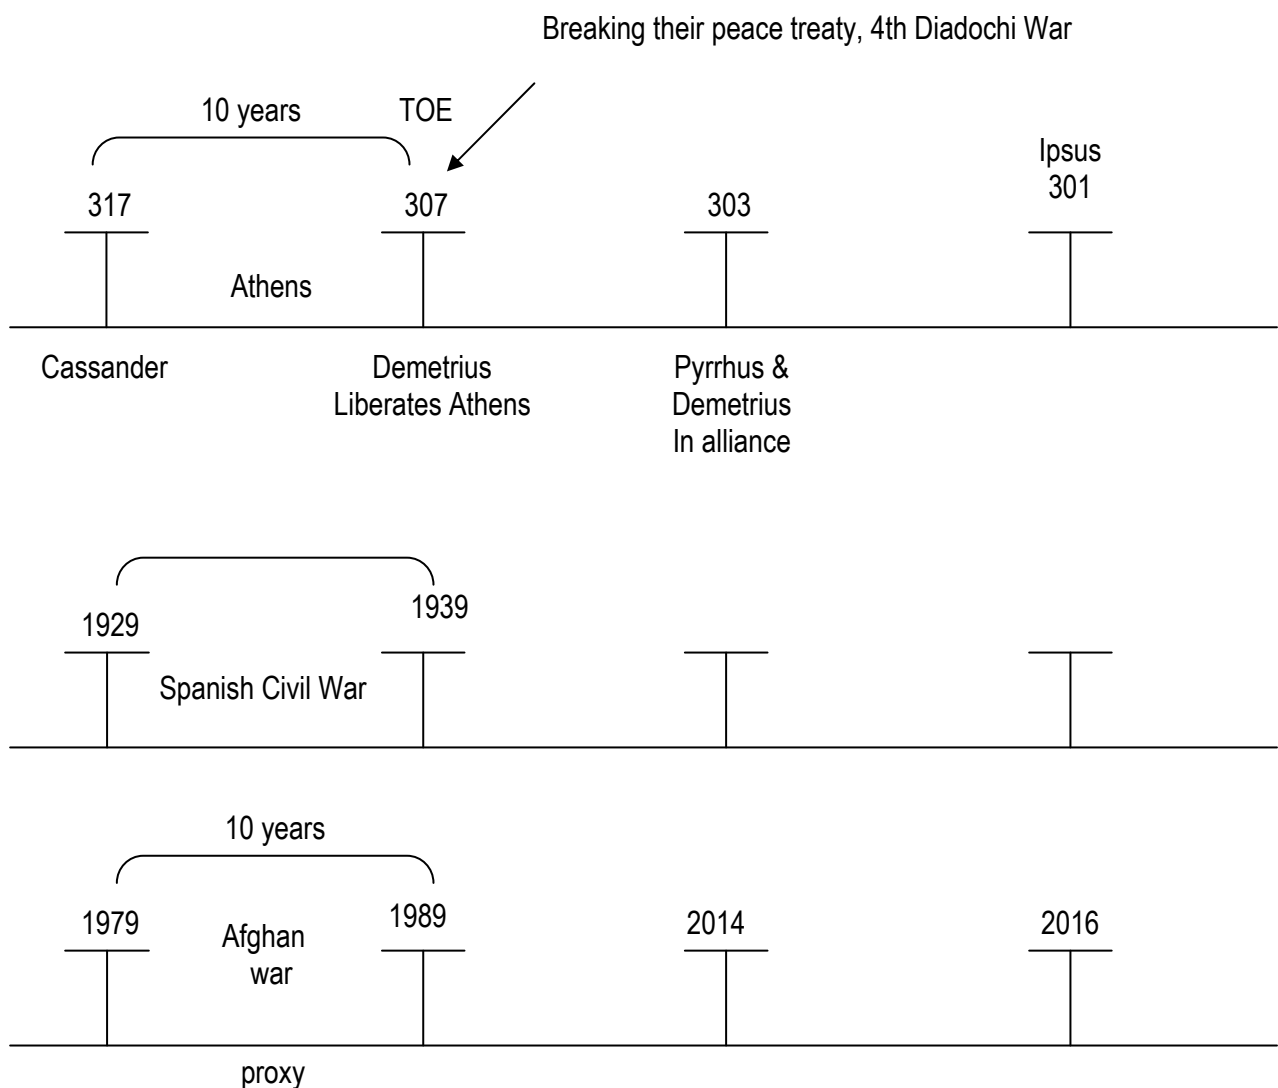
Breaking their peace treaty, 4th Diadochi War

10 years

TOE

317

307

303

Ipsus
301

Athens

Cassander

Demetrius
Liberates Athens

Pyrrhus &
Demetrius
In alliance

1929

1939

Spanish Civil War

10 years

1979

Afghan
war

1989

2014

2016

proxy